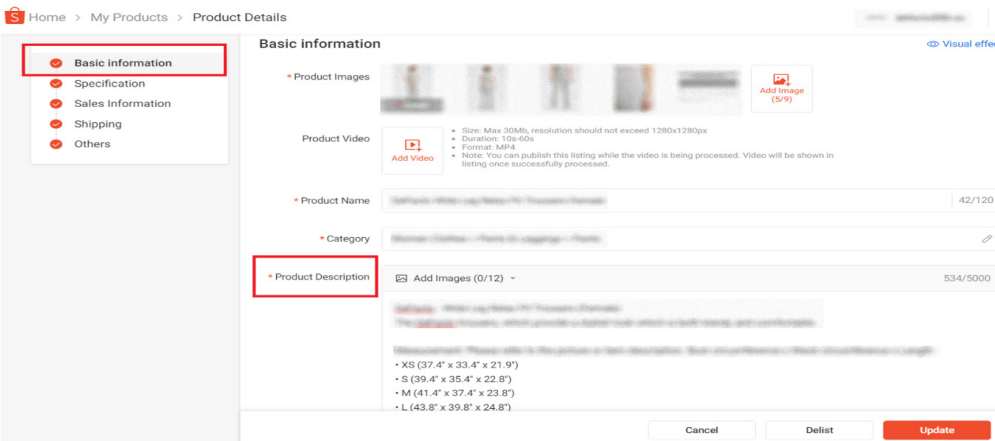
Home > My Products > Product Details

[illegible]

Basic information
Specification
Sales Information
Shipping
Others

Basic information

Visual effe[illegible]

* Product Images

Add Image (5/9)

Product Video

Add Video

• Size: Max 30Mb, resolution should not exceed 1280x1280px
• Duration: 10s-60s
• Format: MP4
• Note: You can publish this listing while the video is being processed. Video will be shown in listing once successfully processed.

* Product Name

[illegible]

42/120

* Category

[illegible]

* Product Description

Add Images (0/12)

534/5000

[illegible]

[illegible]

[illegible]

• XS (37.4" x 33.4" x 21.9")
• S (39.4" x 35.4" x 22.8")
• M (41.4" x 37.4" x 23.8")
• L (43.8" x 39.8" x 24.8")

Cancel

Delist

Update